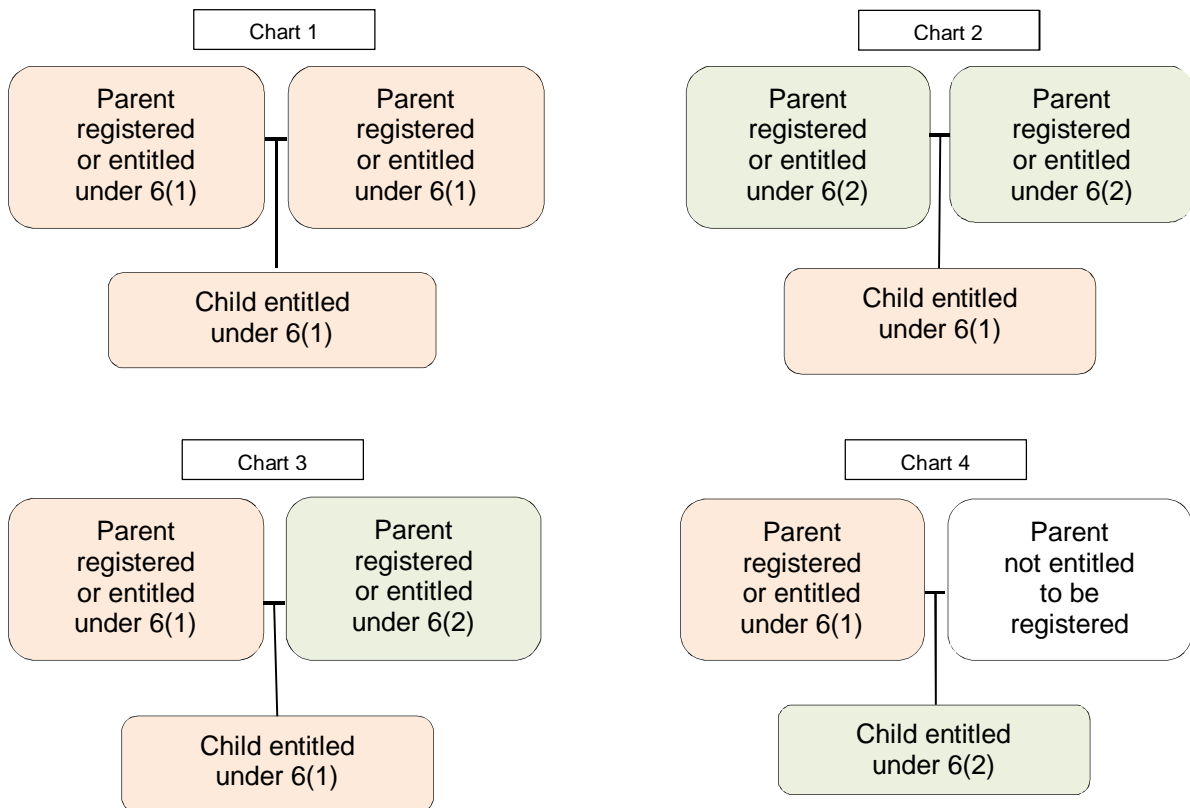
Chart 1

Parent registered or entitled under 6(1)

Parent registered or entitled under 6(1)

Child entitled under 6(1)

Chart 2

Parent registered or entitled under 6(2)

Parent registered or entitled under 6(2)

Child entitled under 6(1)

Chart 3

Parent registered or entitled under 6(1)

Parent registered or entitled under 6(2)

Child entitled under 6(1)

Chart 4

Parent registered or entitled under 6(1)

Parent not entitled to be registered

Child entitled under 6(2)